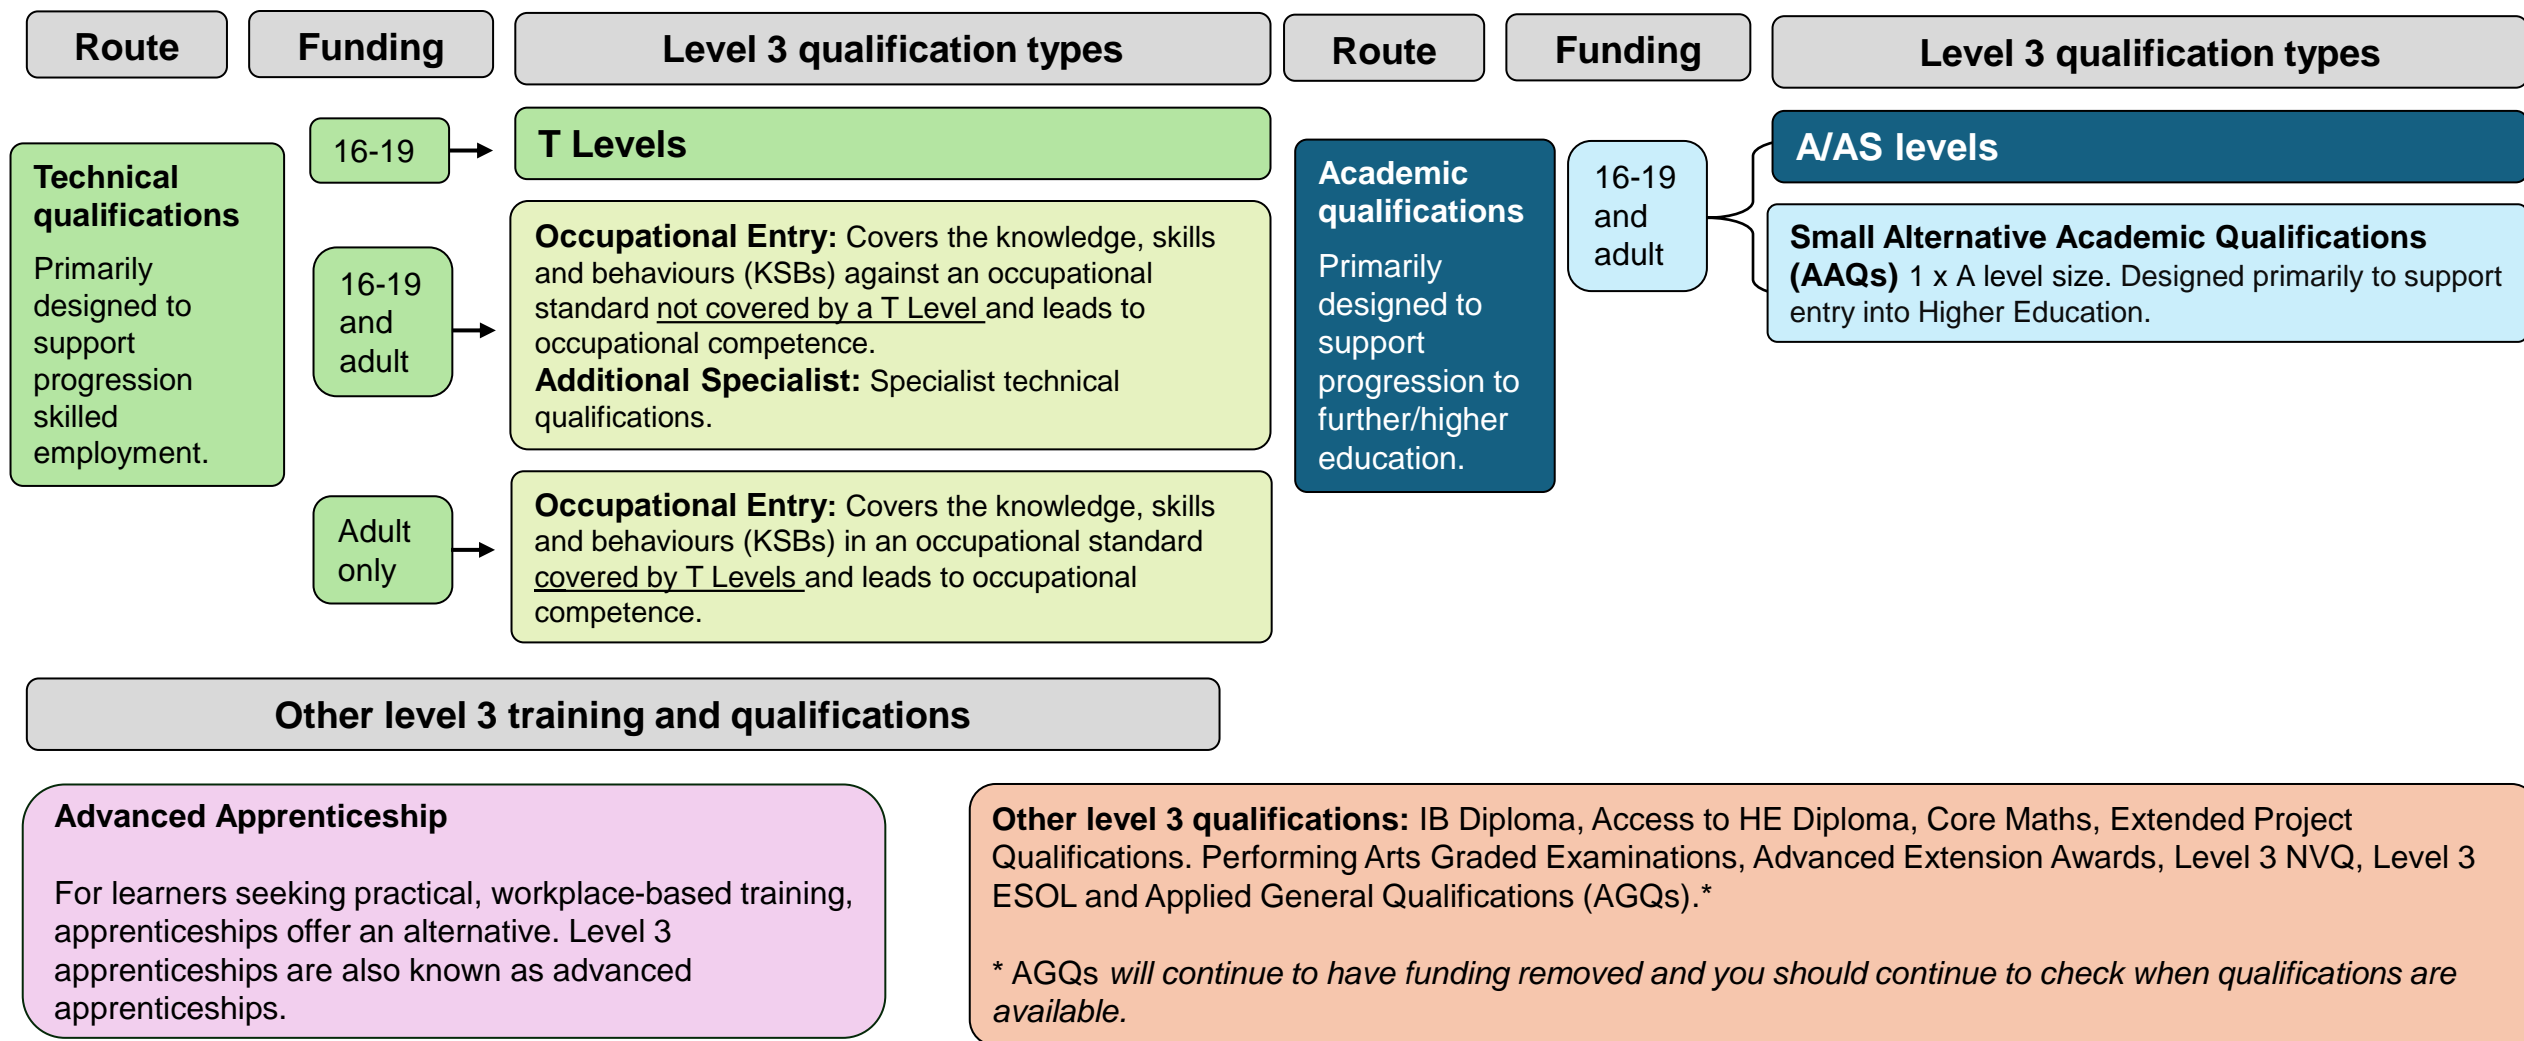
Route

Funding

Level 3 qualification types

Technical qualifications

Primarily designed to support progression skilled employment.

16-19

T Levels

16-19 and adult

Occupational Entry: Covers the knowledge, skills and behaviours (KSBs) against an occupational standard not covered by a T Level and leads to occupational competence.
Additional Specialist: Specialist technical qualifications.

Adult only

Occupational Entry: Covers the knowledge, skills and behaviours (KSBs) in an occupational standard covered by T Levels and leads to occupational competence.

Route

Funding

Level 3 qualification types

Academic qualifications

Primarily designed to support progression to further/higher education.

16-19 and adult

A/AS levels

Small Alternative Academic Qualifications (AAQs) 1 x A level size. Designed primarily to support entry into Higher Education.

Other level 3 training and qualifications

Advanced Apprenticeship

For learners seeking practical, workplace-based training, apprenticeships offer an alternative. Level 3 apprenticeships are also known as advanced apprenticeships.

Other level 3 qualifications: IB Diploma, Access to HE Diploma, Core Maths, Extended Project Qualifications. Performing Arts Graded Examinations, Advanced Extension Awards, Level 3 NVQ, Level 3 ESOL and Applied General Qualifications (AGQs).*

* AGQs will continue to have funding removed and you should continue to check when qualifications are available.